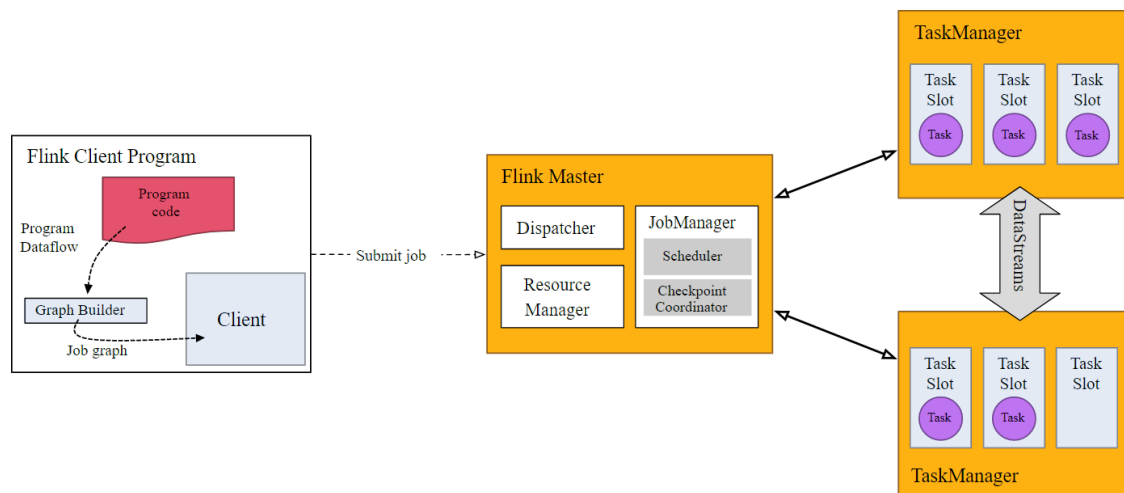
Flink Client Program

Program code

Program Dataflow

Graph Builder

Client

Job graph

Submit job

Flink Master

Dispatcher

Resource Manager

JobManager

Scheduler

Checkpoint Coordinator

TaskManager

Task Slot

Task

Task Slot

Task

Task Slot

Task

DataStreams

Task Slot

Task

Task Slot

Task

Task Slot

TaskManager